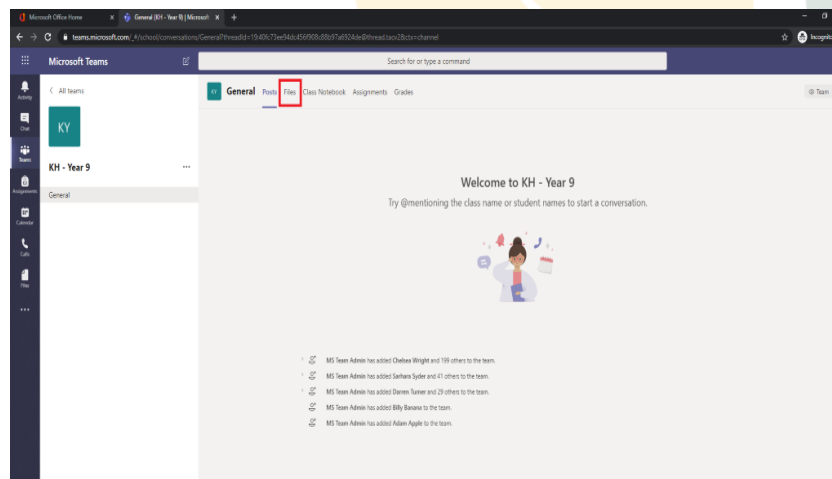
Microsoft Office Home ×
General (KH - Year 9) | Microsoft ×
+
teams.microsoft.com/_#/school/conversations/General?threadId=19:40fc73ee94dc456f908c88c97a6924de@thread.tacv2&ctx=channel
Incognito

Microsoft Teams
Search for or type a command

Activity
Chat
Teams
Assignments
Calendar
Calls
Files
...

< All teams
KY
KH - Year 9
...
General

KY General Posts Files Class Notebook Assignments Grades
Team

Welcome to KH - Year 9
Try @mentioning the class name or student names to start a conversation.

MS Team Admin has added Chelsea Wright and 199 others to the team.
MS Team Admin has added Sarhara Syder and 41 others to the team.
MS Team Admin has added Darren Turner and 29 others to the team.
MS Team Admin has added Billy Banana to the team.
MS Team Admin has added Adam Apple to the team.